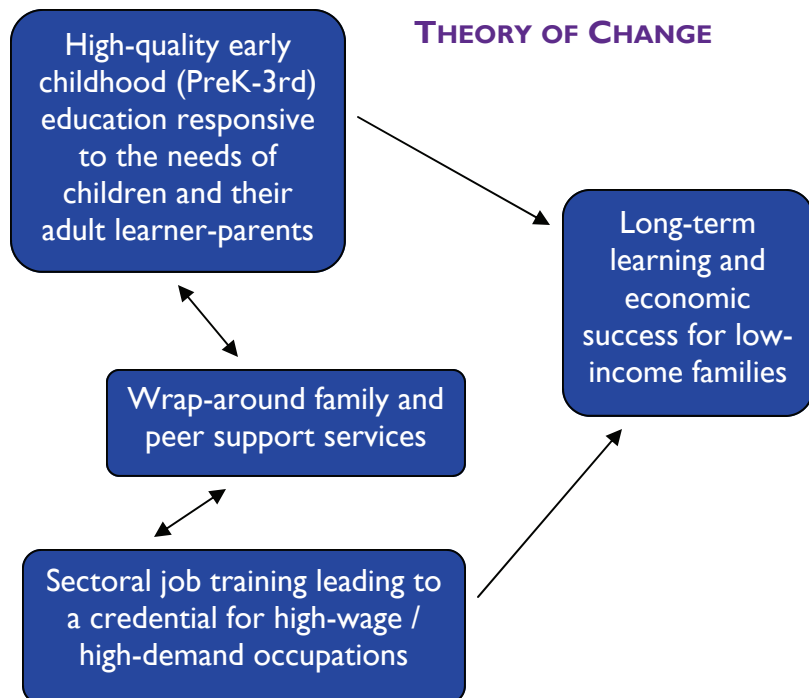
THEORY OF CHANGE

High-quality early childhood (PreK-3rd) education responsive to the needs of children and their adult learner-parents

Long-term learning and economic success for low-income families

Wrap-around family and peer support services

Sectoral job training leading to a credential for high-wage / high-demand occupations